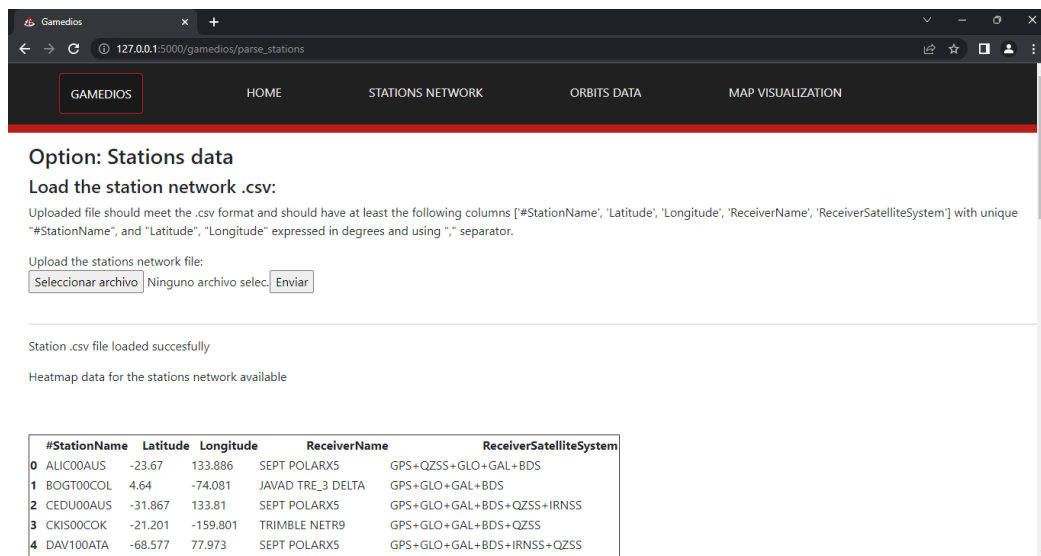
Gamedios

127.0.0.1:5000/gamedios/parse_stations

GAMEDIOS

HOME

STATIONS NETWORK

ORBITS DATA

MAP VISUALIZATION

Option: Stations data

Load the station network .csv:

Uploaded file should meet the .csv format and should have at least the following columns ['#StationName', 'Latitude', 'Longitude', 'ReceiverName', 'ReceiverSatelliteSystem'] with unique "#StationName", and "Latitude", "Longitude" expressed in degrees and using "," separator.

Upload the stations network file:

Seleccionar archivo Ninguno archivo selec. Enviar

Station .csv file loaded succesfully

Heatmap data for the stations network available

| | #StationName | Latitude | Longitude | ReceiverName | ReceiverSatelliteSystem |
|---|---|---|---|---|---|
| 0 | ALIC00AUS | -23.67 | 133.886 | SEPT POLARX5 | GPS+QZSS+GLO+GAL+BDS |
| 1 | BOGT00COL | 4.64 | -74.081 | JAVAD TRE_3 DELTA | GPS+GLO+GAL+BDS |
| 2 | CEDU00AUS | -31.867 | 133.81 | SEPT POLARX5 | GPS+GLO+GAL+BDS+QZSS+IRNSS |
| 3 | CKIS00COK | -21.201 | -159.801 | TRIMBLE NETR9 | GPS+GLO+GAL+BDS+QZSS |
| 4 | DAV100ATA | -68.577 | 77.973 | SEPT POLARX5 | GPS+GLO+GAL+BDS+IRNSS+QZSS |